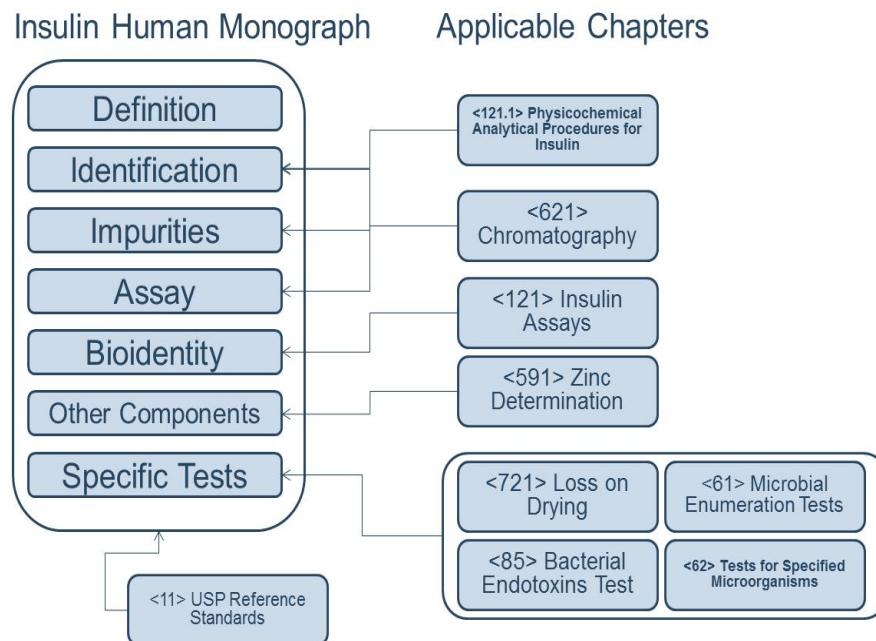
Insulin Human Monograph

Definition

Identification

Impurities

Assay

Bioidentity

Other Components

Specific Tests

<11> USP Reference Standards

Applicable Chapters

<121.1> Physicochemical Analytical Procedures for Insulin

<621> Chromatography

<121> Insulin Assays

<591> Zinc Determination

<721> Loss on Drying

<61> Microbial Enumeration Tests

<85> Bacterial Endotoxins Test

<62> Tests for Specified Microorganisms